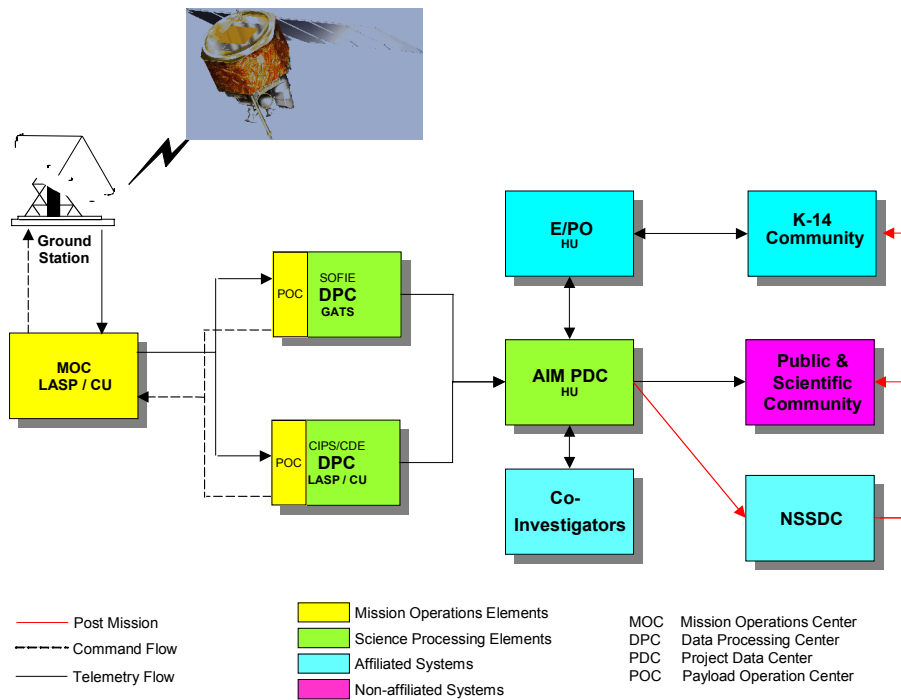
Ground Station

MOC
LASP / CU

POC

SOFIE
DPC
GATS

POC

CIPS/CDE
DPC
LASP / CU

E/PO
HU

AIM PDC
HU

Co-Investigators

K-14 Community

Public & Scientific Community

NSSDC

Post Mission
Command Flow
Telemetry Flow

Mission Operations Elements
Science Processing Elements
Affiliated Systems
Non-affiliated Systems

MOC Mission Operations Center
DPC Data Processing Center
PDC Project Data Center
POC Payload Operation Center